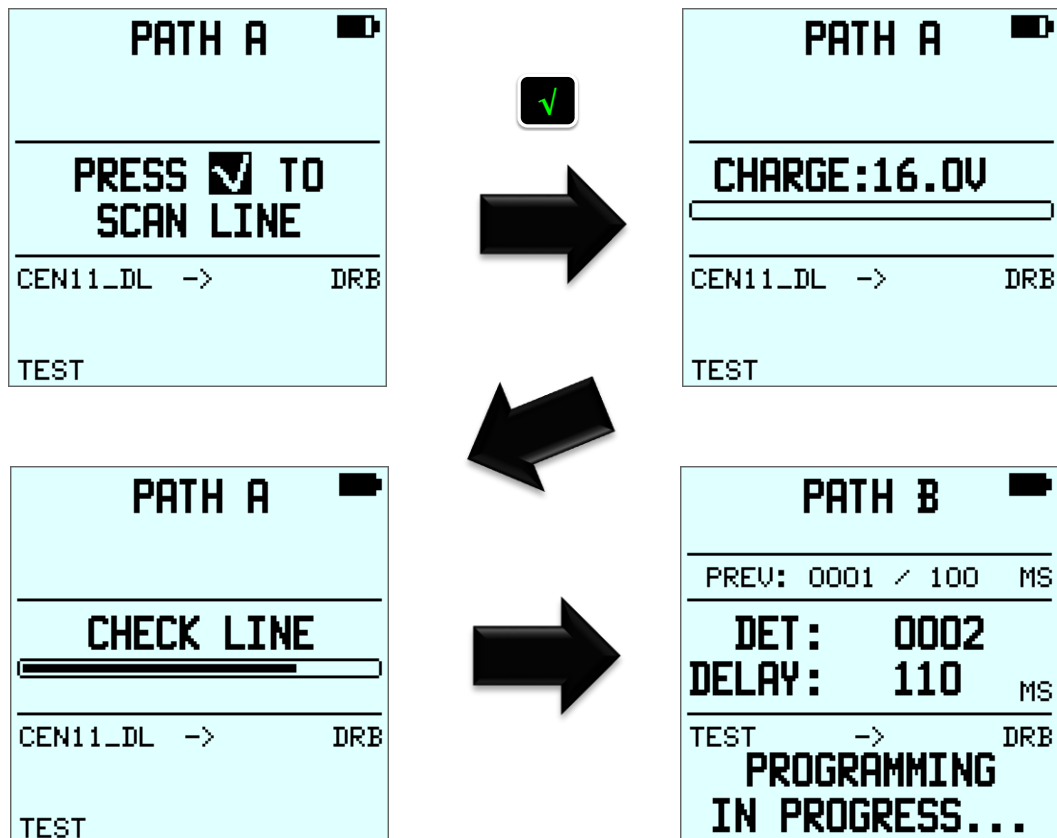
PATH A

PRESS ☑ TO SCAN LINE

CEN11_DL -> DRB

TEST

√

PATH A

CHARGE:16.0V

CEN11_DL -> DRB

TEST

PATH A

CHECK LINE

CEN11_DL -> DRB

TEST

PATH B

PREV: 0001 / 100 MS

DET: 0002
DELAY: 110 MS

TEST -> DRB

PROGRAMMING IN PROGRESS...